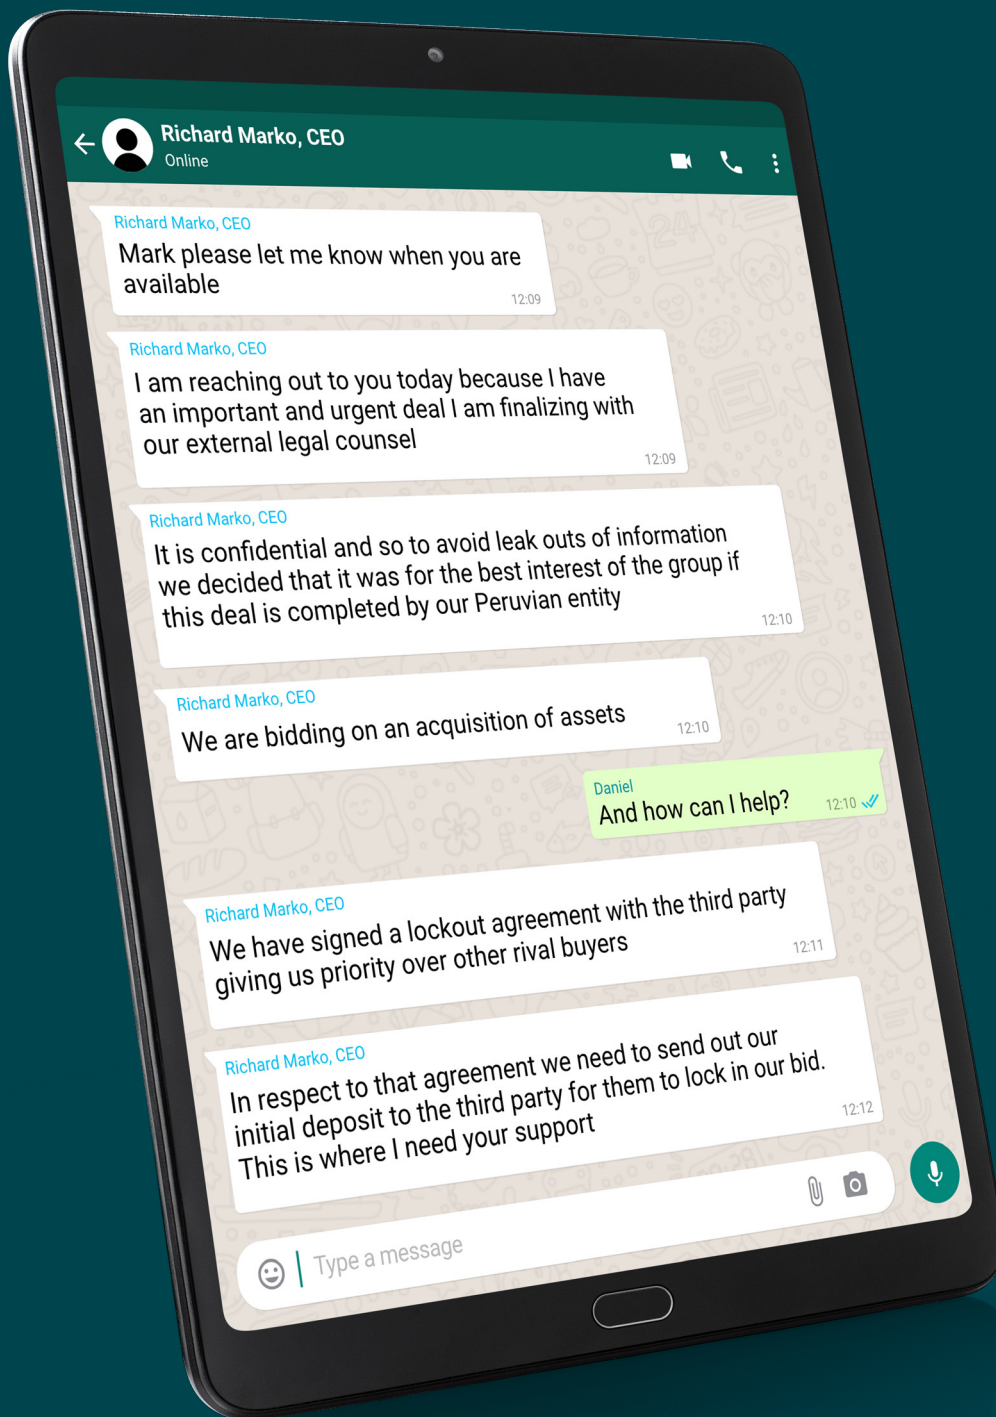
Richard Marko, CEO
Online

Richard Marko, CEO
Mark please let me know when you are available
12:09

Richard Marko, CEO
I am reaching out to you today because I have an important and urgent deal I am finalizing with our external legal counsel
12:09

Richard Marko, CEO
It is confidential and so to avoid leak outs of information we decided that it was for the best interest of the group if this deal is completed by our Peruvian entity
12:10

Richard Marko, CEO
We are bidding on an acquisition of assets
12:10

Daniel
And how can I help?
12:10

Richard Marko, CEO
We have signed a lockout agreement with the third party giving us priority over other rival buyers
12:11

Richard Marko, CEO
In respect to that agreement we need to send out our initial deposit to the third party for them to lock in our bid. This is where I need your support
12:12

Type a message